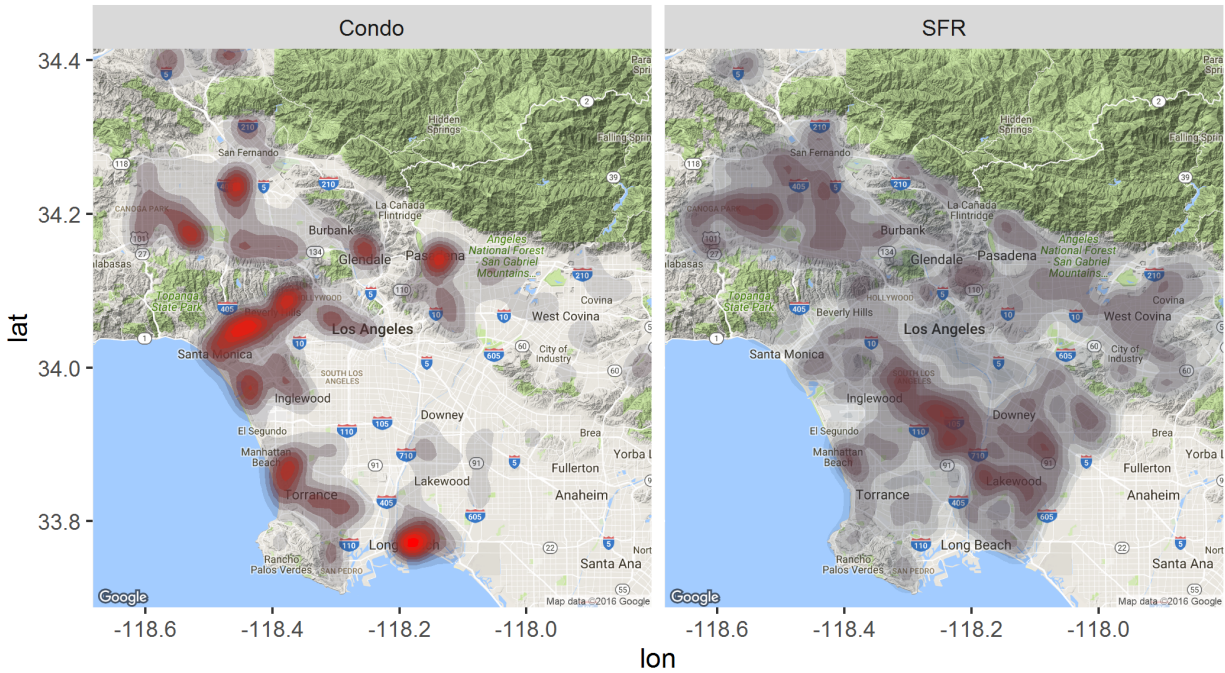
Condo

SFR

34.4
34.2
34.0
33.8

lat

5
210
San Fernando
118
5
210
Hidden Springs
2
Falling Spring
39
CANOGA PARK
La Canada Flintridge
Burbank
101
27
alabasas
134
Glendale
Pasadena
Angeles National Forest
San Gabriel Mountains
210
Topanga State Park
5
110
405
HOLLYWOOD
Covina
10
Los Angeles
10
West Covina
1
Santa Monica
10
605
60
City of Industry
SOUTH LOS ANGELES
5
Inglewood
105
Downey
El Segundo
110
Manhattan Beach
91
710
91
5
Brea
Yorba L
Fullerton
Torrance
405
Lakewood
Anaheim
605
110
Long Beach
22
5
Rancho Palos Verdes
SAN PEDRO
Santa Ana
55
Google
Map data ©2016 Google

Paradise
5
210
San Fernando
118
5
210
Hidden Springs
2
Falling Spring
39
CANOGA PARK
405
La Canada Flintridge
Burbank
101
27
134
Glendale
Pasadena
Angeles National Forest
San Gabriel Mountains
210
Topanga State Park
5
110
405
Beverly Hills
HOLLYWOOD
Covina
10
Los Angeles
10
West Covina
1
Santa Monica
10
605
60
City of Industry
SOUTH LOS ANGELES
5
Inglewood
105
Downey
El Segundo
110
Manhattan Beach
91
710
91
5
Brea
Yorba L
Fullerton
Torrance
405
Lakewood
Anaheim
605
110
Long Beach
22
5
Rancho Palos Verdes
SAN PEDRO
Santa Ana
55
Google
Map data ©2016 Google

-118.6 -118.4 -118.2 -118.0
-118.6 -118.4 -118.2 -118.0

lon